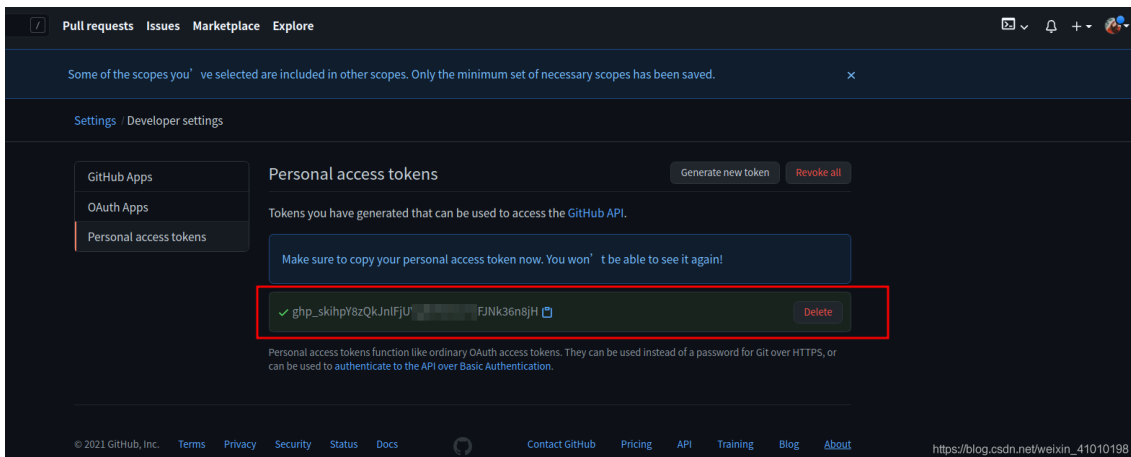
/ Pull requests Issues Marketplace Explore

Some of the scopes you’ve selected are included in other scopes. Only the minimum set of necessary scopes has been saved. ×

Settings / Developer settings

GitHub Apps
OAuth Apps
Personal access tokens

Personal access tokens

Generate new token Revoke all

Tokens you have generated that can be used to access the GitHub API.

Make sure to copy your personal access token now. You won’t be able to see it again!

✓ ghp_skihpY8zQkJnlFjU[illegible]FJNk36n8jH

Delete

Personal access tokens function like ordinary OAuth access tokens. They can be used instead of a password for Git over HTTPS, or can be used to authenticate to the API over Basic Authentication.

© 2021 GitHub, Inc. Terms Privacy Security Status Docs Contact GitHub Pricing API Training Blog About

https://blog.csdn.net/weixin_41010198